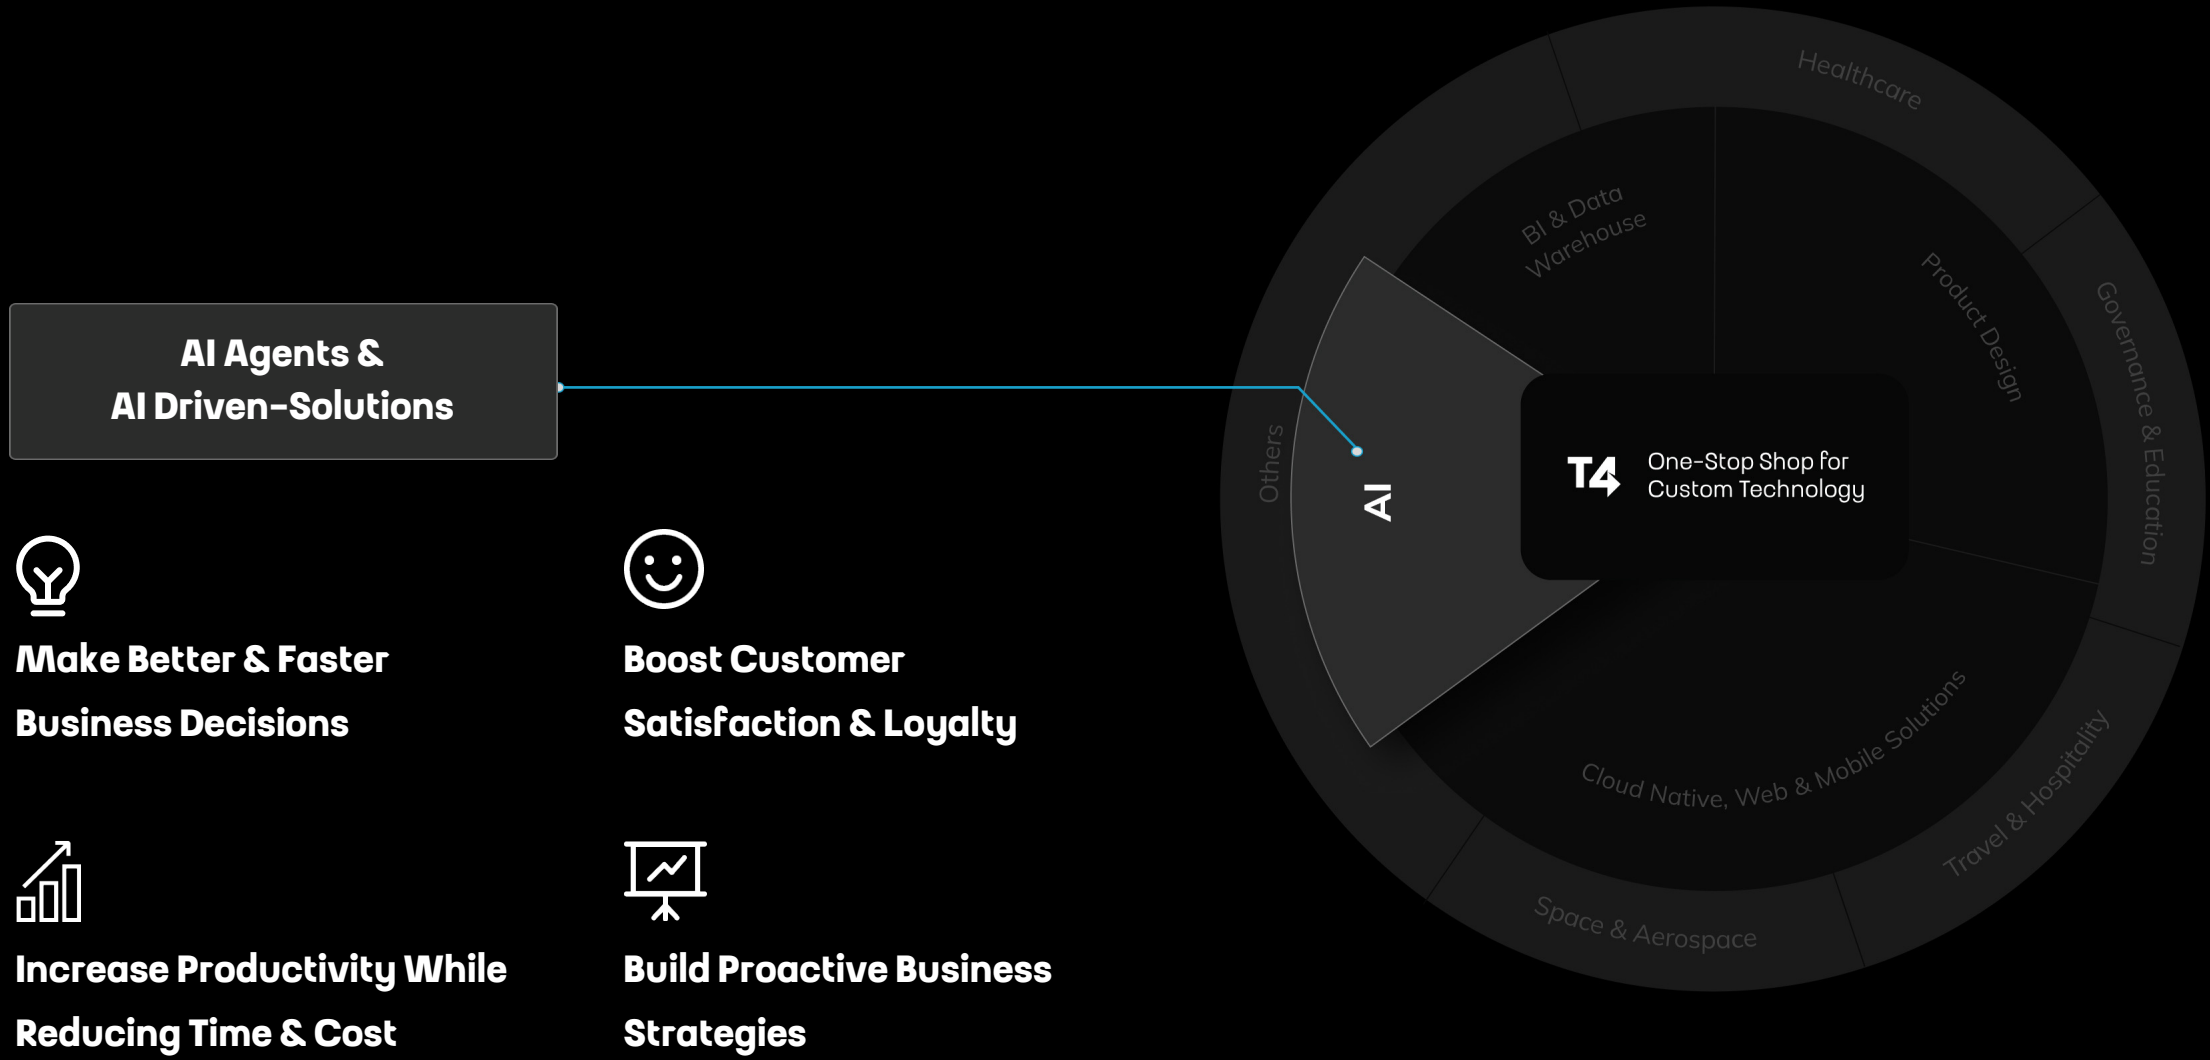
AI Agents &
AI Driven-Solutions

Make Better & Faster Business Decisions

Boost Customer Satisfaction & Loyalty

Increase Productivity While Reducing Time & Cost

Build Proactive Business Strategies

Healthcare

BI & Data Warehouse

Product Design

Governance & Education

Others

AI

T4 One-Stop Shop for Custom Technology

Cloud Native, Web & Mobile Solutions

Travel & Hospitality

Space & Aerospace